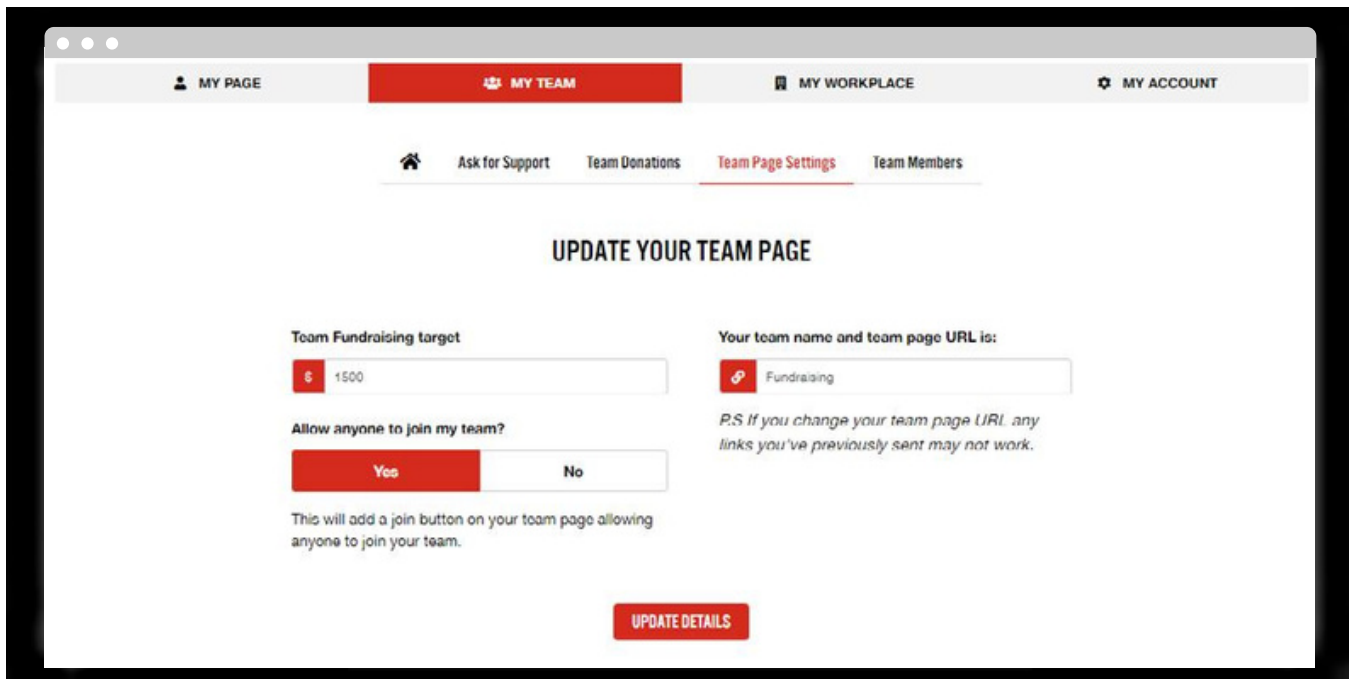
MY PAGE MY TEAM MY WORKPLACE MY ACCOUNT

Ask for Support Team Donations Team Page Settings Team Members

UPDATE YOUR TEAM PAGE

Team Fundraising target

$ 1500

Allow anyone to join my team?

Yes No

This will add a join button on your team page allowing anyone to join your team.

Your team name and team page URL is:

Fundraising

P.S If you change your team page URL any links you've previously sent may not work.

UPDATE DETAILS